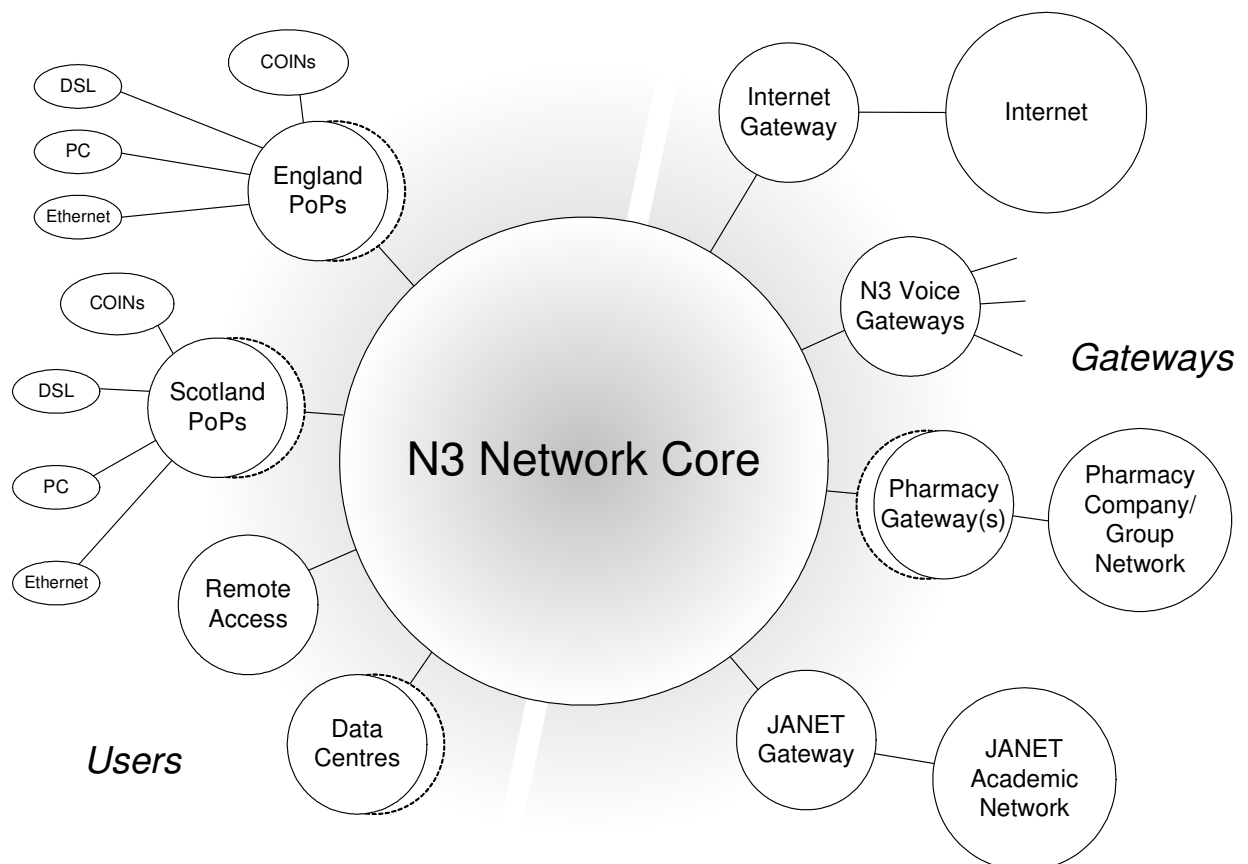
COINs

DSL

PC

Ethernet

England PoPs

COINs

DSL

Scotland PoPs

PC

Ethernet

Remote Access

Data Centres

Users

N3 Network Core

Internet Gateway

Internet

N3 Voice Gateways

Gateways

Pharmacy Gateway(s)

Pharmacy Company/ Group Network

JANET Gateway

JANET Academic Network